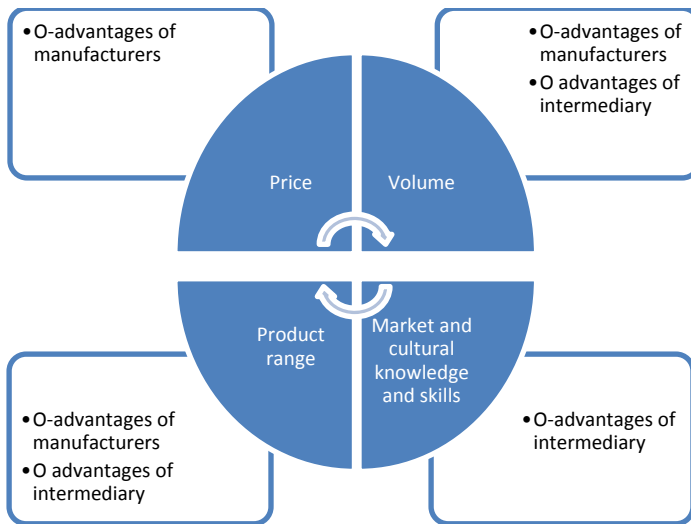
• O-advantages of manufacturers

• O-advantages of manufacturers
• O advantages of intermediary

Price

Volume

Product range

Market and cultural knowledge and skills

• O-advantages of manufacturers
• O advantages of intermediary

• O-advantages of intermediary